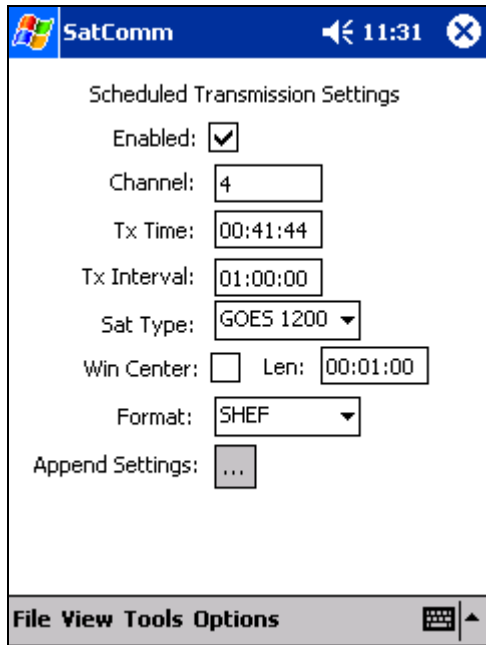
SatComm 11:31

Scheduled Transmission Settings

Enabled:

Channel: 4

Tx Time: 00:41:44

Tx Interval: 01:00:00

Sat Type: GOES 1200

Win Center: Len: 00:01:00

Format: SHEF

Append Settings: ...

File View Tools Options